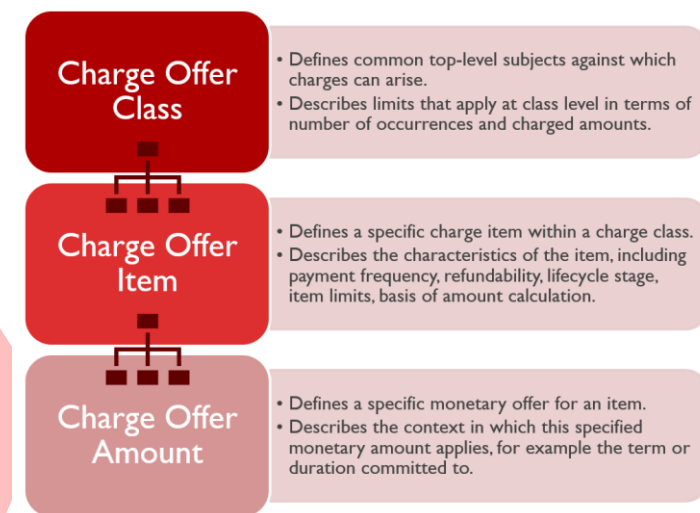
Charge Offer Class

• Defines common top-level subjects against which charges can arise.
• Describes limits that apply at class level in terms of number of occurrences and charged amounts.

Charge Offer Item

• Defines a specific charge item within a charge class.
• Describes the characteristics of the item, including payment frequency, refundability, lifecycle stage, item limits, basis of amount calculation.

Charge Offer Amount

• Defines a specific monetary offer for an item.
• Describes the context in which this specified monetary amount applies, for example the term or duration committed to.